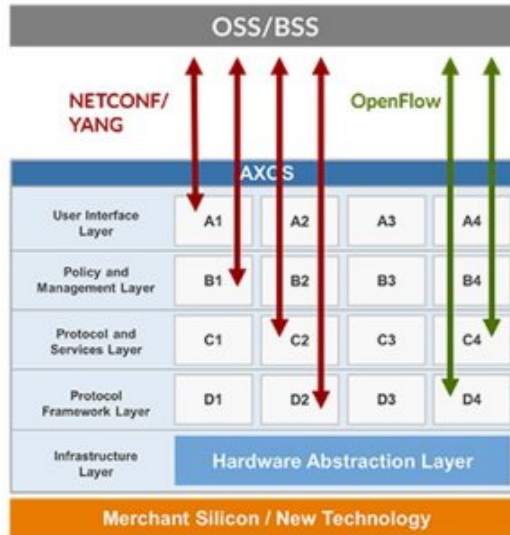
OSS/BSS

NETCONF/ YANG

OpenFlow

AXOS

| User Interface Layer | A1 | A2 | A3 | A4 |
|---|---|---|---|---|
| Policy and Management Layer | B1 | B2 | B3 | B4 |
| Protocol and Services Layer | C1 | C2 | C3 | C4 |
| Protocol Framework Layer | D1 | D2 | D3 | D4 |
| Infrastructure Layer | Hardware Abstraction Layer | | | |

Merchant Silicon / New Technology